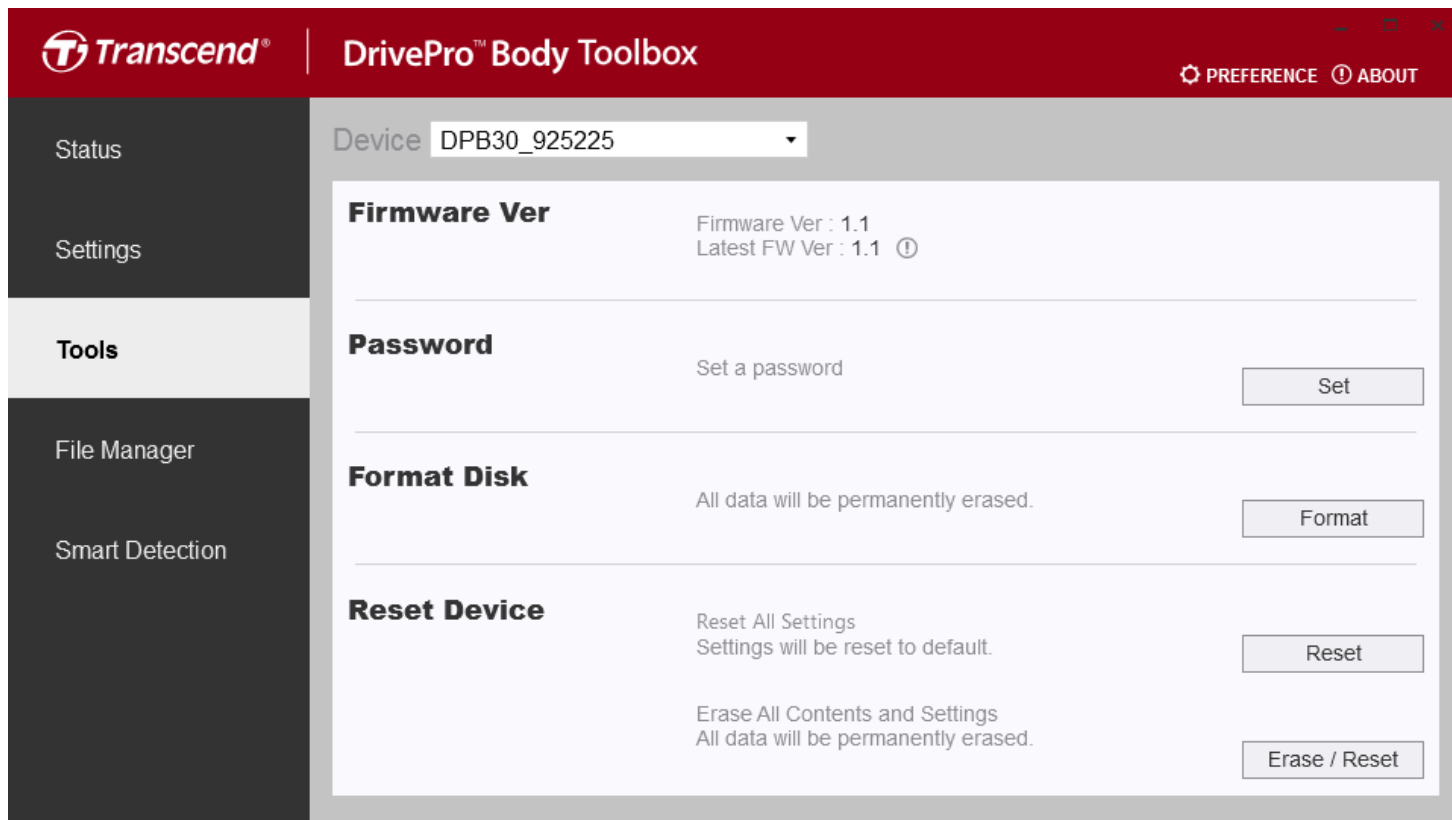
Transcend®

DrivePro™ Body Toolbox

PREFERENCE ABOUT

Status

Settings

Tools

File Manager

Smart Detection

Device DPB30_925225

Firmware Ver

Firmware Ver : 1.1
Latest FW Ver : 1.1

Password

Set a password

Set

Format Disk

All data will be permanently erased.

Format

Reset Device

Reset All Settings
Settings will be reset to default.

Reset

Erase All Contents and Settings
All data will be permanently erased.

Erase / Reset